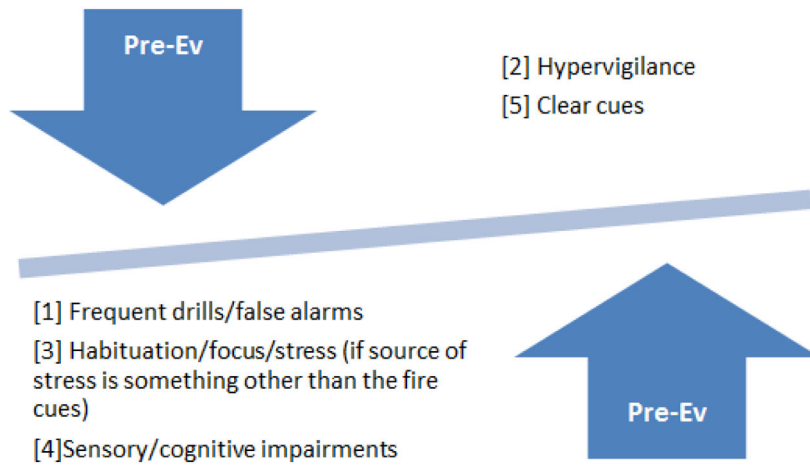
Pre-Ev

[2] Hypervigilance

[5] Clear cues

[1] Frequent drills/false alarms

[3] Habituation/focus/stress (if source of stress is something other than the fire cues)

[4]Sensory/cognitive impairments

Pre-Ev